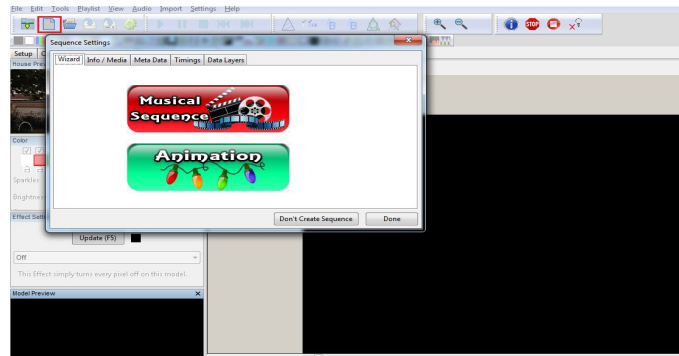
File Edit Tools Playlist View Audio Import Settings Help

Setup

House Pre

Sequence Settings

Wizard | Info / Media | Meta Data | Timings | Data Layers

Musical Sequence

Animation

Don't Create Sequence | Done

Color

Sparkles

Brightne

Effect Setti

Update (F5)

Off

This Effect simply turns every pixel off on this model.

Model Preview